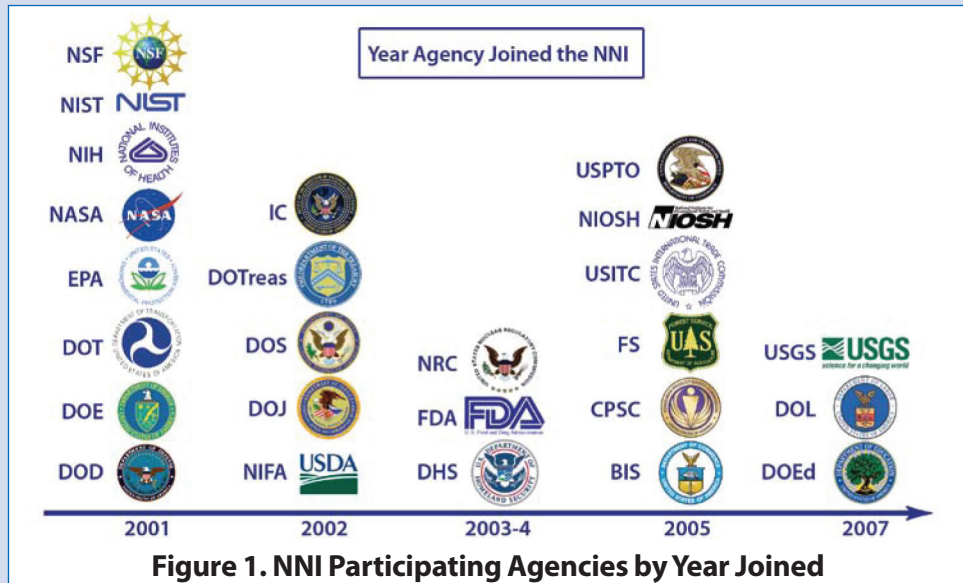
Year Agency Joined the NNI

NSF NSF
NIST NIST
NIH NATIONAL INSTITUTES OF HEALTH
NASA NASA
EPA
DOT
DOE
DOD

IC
DOTreas
DOS
DOJ
NIFA USDA

NRC
FDA FDA
DHS

USPTO
NIOSH NIOSH
USITC
FS
CPSC
BIS

USGS USGS science for a changing world
DOL
DOEd

2001
2002
2003-4
2005
2007

Figure 1. NNI Participating Agencies by Year Joined